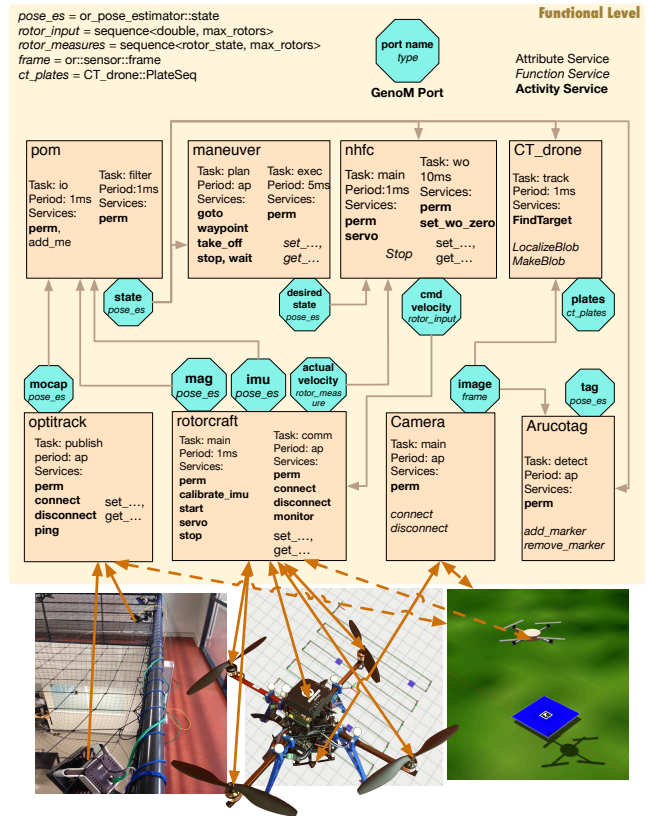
*pose_es* = or_pose_estimator::state
*rotor_input* = sequence<double, max_rotors>
*rotor_measures* = sequence<rotor_state, max_rotors>
*frame* = or::sensor::frame
*ct_plates* = CT_drone::PlateSeq

**port name**
*type*
**GenoM Port**

Attribute Service
*Function Service*
**Activity Service**

**Functional Level**

pom
Task: io
Period: 1ms
Services:
**perm**,
add_me
Task: filter
Period:1ms
Services:
**perm**

maneuver
Task: plan
Period: ap
Services:
**goto**
**waypoint**
**take_off**
**stop, wait**
Task: exec
Period: 5ms
Services:
**perm**
*set_...,*
*get_...*

nhfc
Task: main
Period:1ms
Services:
**perm**
**servo**
Task: wo
10ms
Services:
**perm**
**set_wo_zero**
*Stop*
set_...,
get_...

CT_drone
Task: track
Period: 1ms
Services:
**FindTarget**
*LocalizeBlob*
*MakeBlob*

**state**
*pose_es*

**desired state**
*pose_es*

**cmd velocity**
*rotor_input*

**plates**
*ct_plates*

**mocap**
*pose_es*

**mag**
*pose_es*

**imu**
*pose_es*

**actual velocity**
*rotor_measure*

**image**
*frame*

**tag**
*pose_es*

optitrack
Task: publish
period: ap
Services:
**perm**
**connect**
**disconnect**
**ping**
set_...,
get_...

rotorcraft
Task: main
Period: 1ms
Services:
**perm**
**calibrate_imu**
**start**
**servo**
**stop**
Task: comm
Period: ap
Services:
**perm**
**connect**
**disconnect**
**monitor**
set_...,
get_...

Camera
Task: main
Period: ap
Services:
**perm**
*connect*
*disconnect*

Arucotag
Task: detect
Period: ap
Services:
**perm**
*add_marker*
*remove_marker*